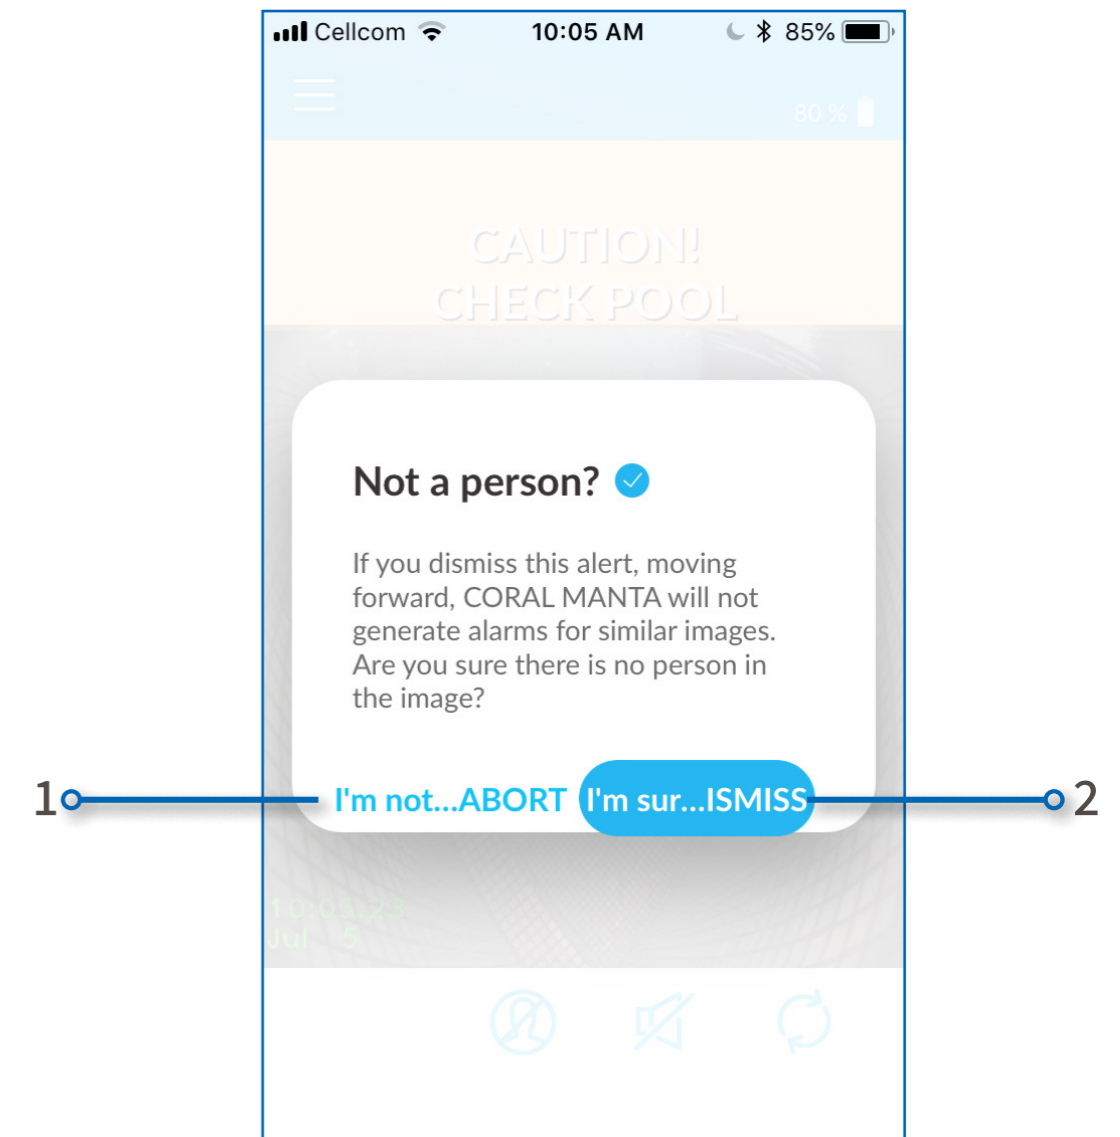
Cellcom 10:05 AM 85%

80 %

CAUTION!
CHECK POOL

Not a person?

If you dismiss this alert, moving forward, CORAL MANTA will not generate alarms for similar images. Are you sure there is no person in the image?

1 I'm not...ABORT I'm sur...ISMISS 2

10:05:23
Jul 5